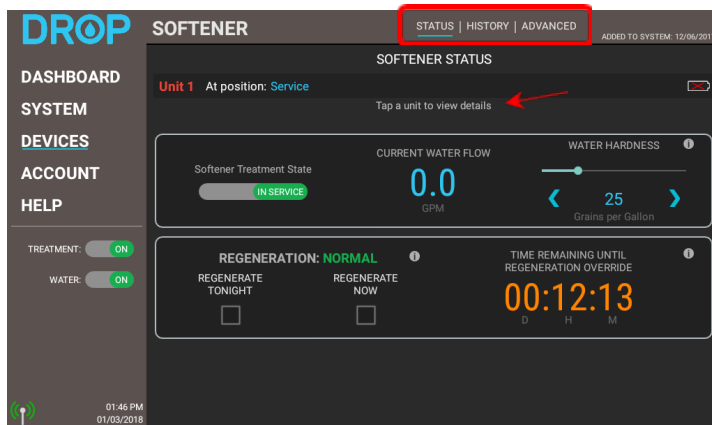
DROP

SOFTENER

STATUS | HISTORY | ADVANCED

ADDED TO SYSTEM: 12/06/201

DASHBOARD
SYSTEM
DEVICES
ACCOUNT
HELP

TREATMENT: ON
WATER: ON

01:46 PM
01/03/2018

SOFTENER STATUS

Unit 1 At position: Service

Tap a unit to view details

Softener Treatment State

IN SERVICE

CURRENT WATER FLOW

0.0

GPM

WATER HARDNESS

25

Grains per Gallon

REGENERATION: NORMAL

REGENERATE TONIGHT

REGENERATE NOW

TIME REMAINING UNTIL REGENERATION OVERRIDE

00:12:13

D H M